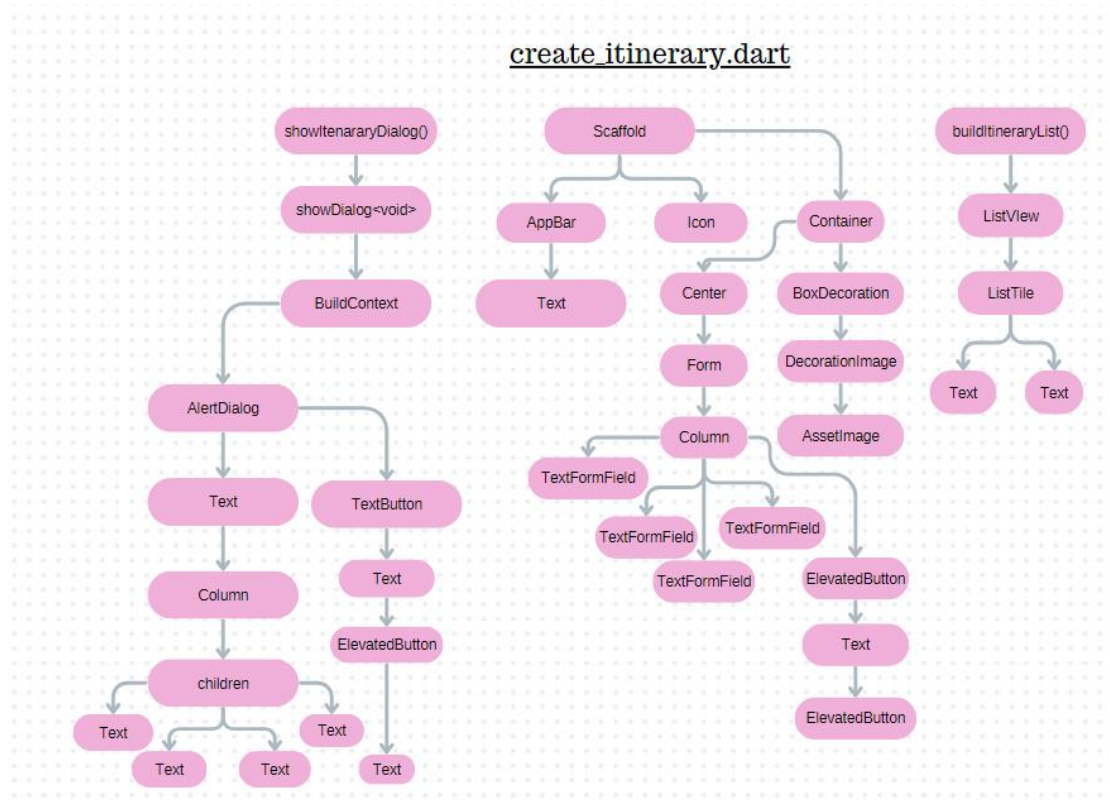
create_itinerary.dart

showItenararyDialog()

showDialog<void>

BuildContext

AlertDialog

Text

Column

children

Text

Text

Text

Text

TextButton

Text

ElevatedButton

Text

Scaffold

AppBar

Text

Icon

Container

Center

Form

Column

TextFormField

TextFormField

TextFormField

TextFormField

ElevatedButton

Text

ElevatedButton

BoxDecoration

DecorationImage

AssetImage

buildItineraryList()

ListView

ListTile

Text

Text